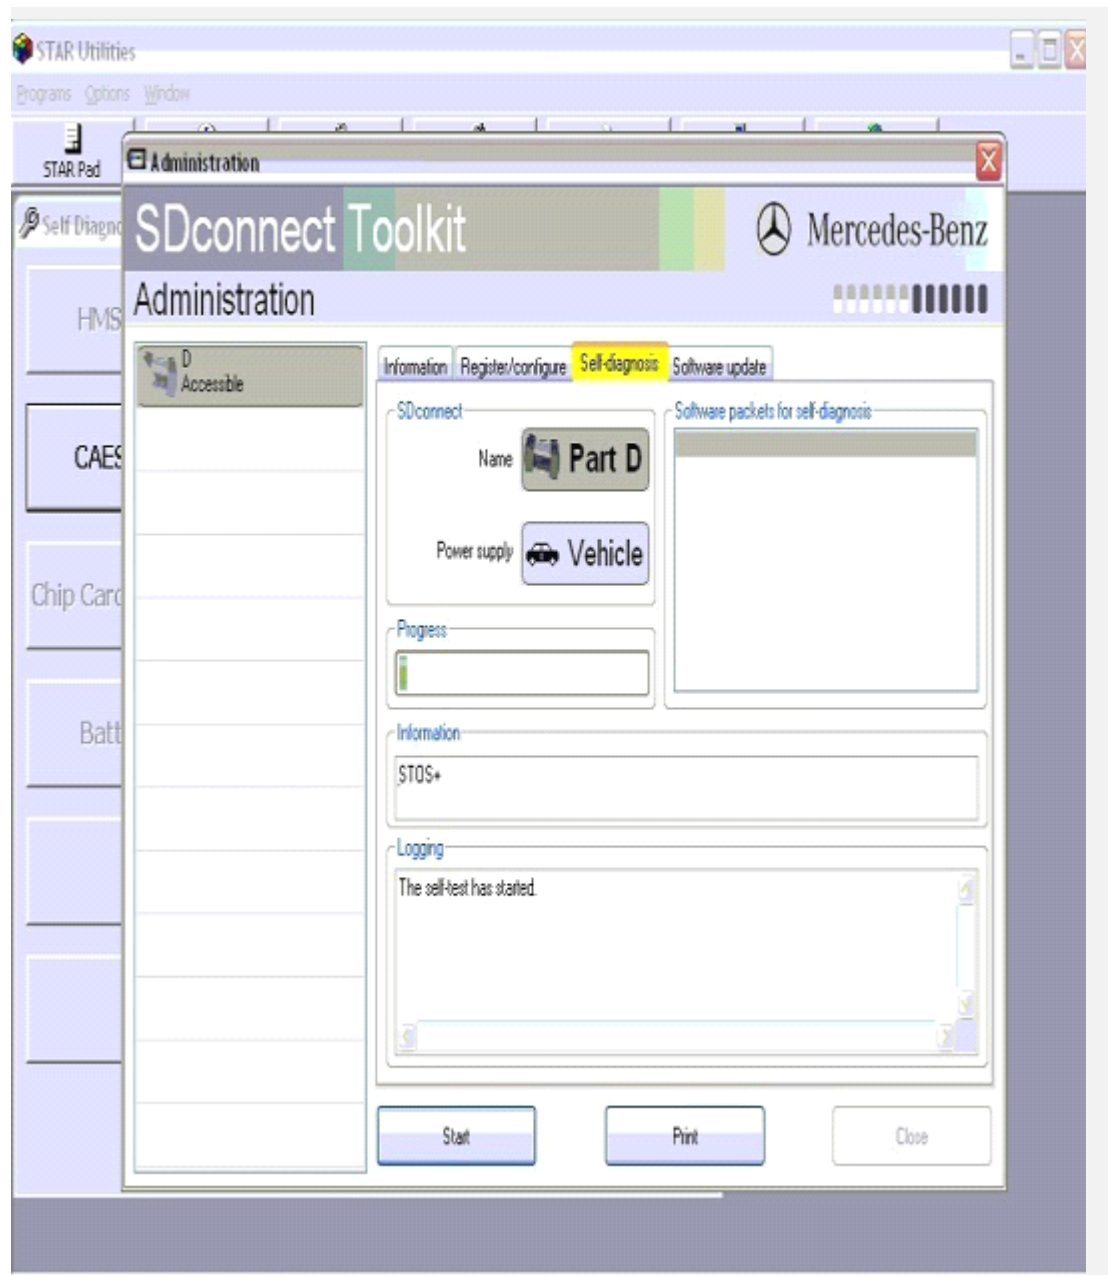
STAR Utilities

Programs Options Window

STAR Pad

Self Diagno

HMS

CAES

Chip Card

Batt

Administration

SDconnect Toolkit

Mercedes-Benz

Administration

D
Accessible

Information Register/configure Self-diagnosis Software update

SDconnect

Name Part D

Power supply Vehicle

Software packets for self-diagnosis

Progress

Information

STOS+

Logging

The self-test has started.

Start Print Close